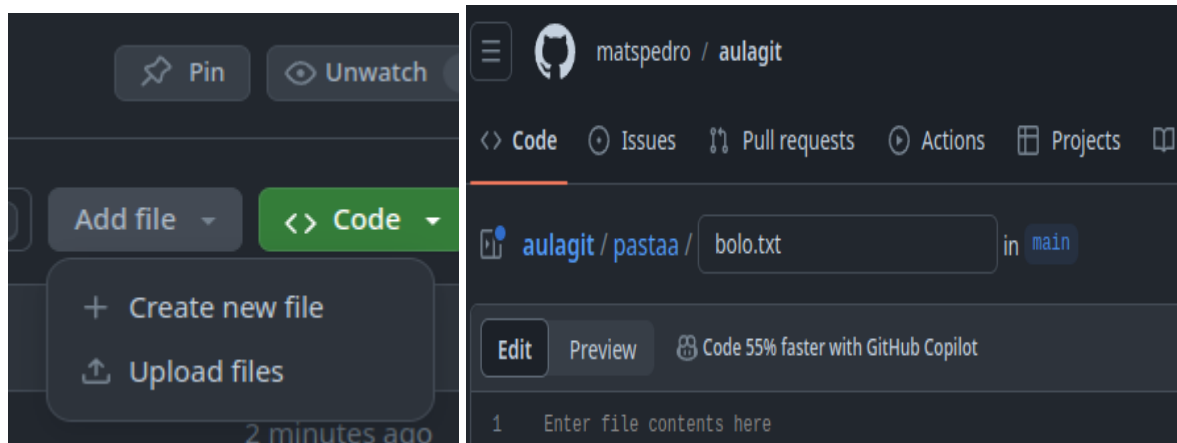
Pin
Unwatch

Add file
Code
Create new file
Upload files
2 minutes ago

matspedro / aulagit

Code
Issues
Pull requests
Actions
Projects

aulagit / pastaa / bolo.txt in main

Edit
Preview
Code 55% faster with GitHub Copilot

1 Enter file contents here